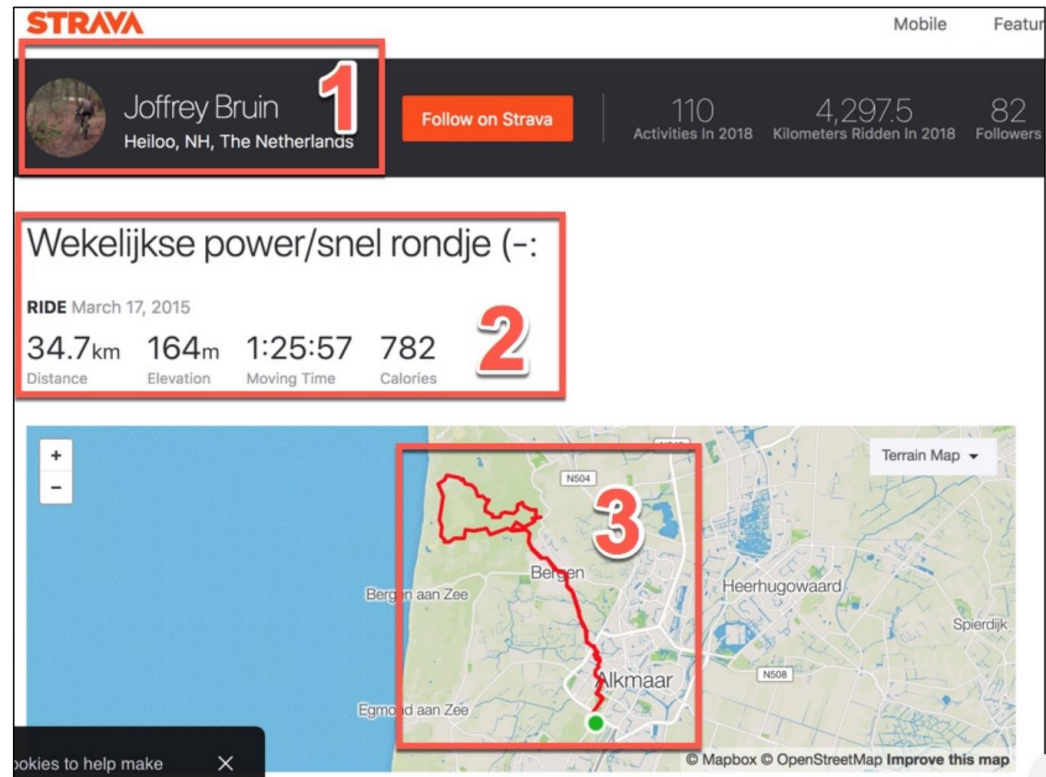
STRAVA

Mobile Featur

Joffrey Bruin
Heiloo, NH, The Netherlands

1

Follow on Strava

110
Activities In 2018

4,297.5
Kilometers Ridden In 2018

82
Followers

Wekelijkse power/snel rondje (-:

RIDE March 17, 2015

34.7km
Distance

164m
Elevation

1:25:57
Moving Time

782
Calories

2

+
−

Terrain Map ▾

N504

3

Bergen

Bergen aan Zee

Heerhugowaard

Spierdijk

N508

Alkmaar

Egmond aan Zee

ookies to help make ✕

© Mapbox © OpenStreetMap Improve this map